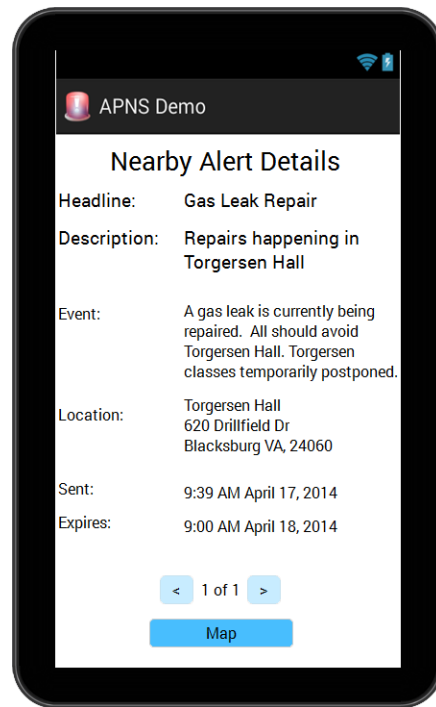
APNS Demo

Nearby Alert Details

| | |
|---|---|
| Headline: | Gas Leak Repair |
| Description: | Repairs happening in Torgersen Hall |
| Event: | A gas leak is currently being repaired. All should avoid Torgersen Hall. Torgersen classes temporarily postponed. |
| Location: | Torgersen Hall 620 Drillfield Dr Blacksburg VA, 24060 |
| Sent: | 9:39 AM April 17, 2014 |
| Expires: | 9:00 AM April 18, 2014 |

< 1 of 1 >

Map